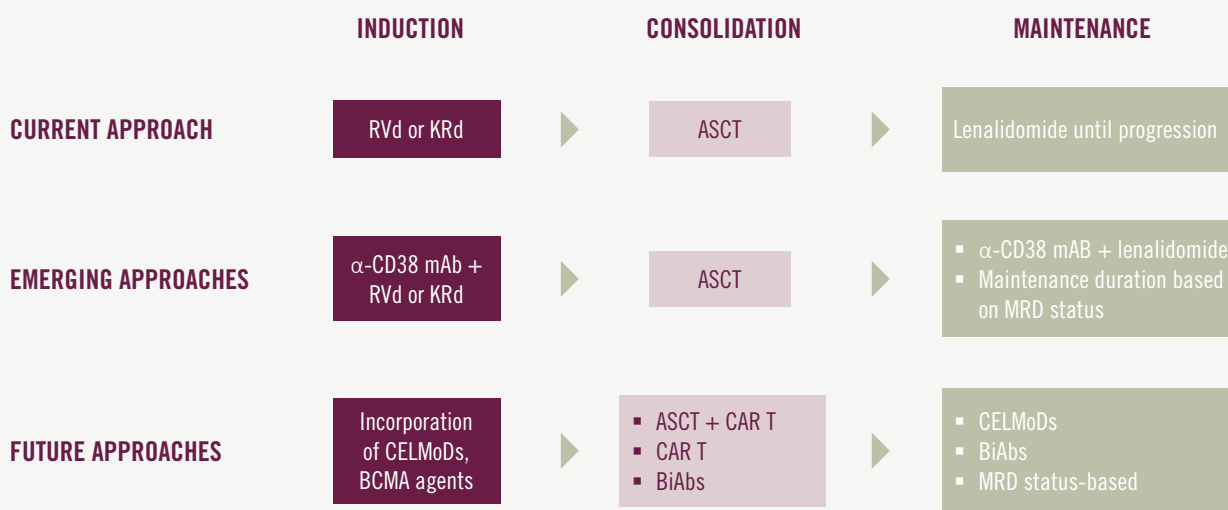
| | INDUCTION | CONSOLIDATION | MAINTENANCE |
|---|---|---|---|
| CURRENT APPROACH | RVd or KRd | ASCT | Lenalidomide until progression |
| EMERGING APPROACHES | $\alpha$-CD38 mAb + RVd or KRd | ASCT | ▪ $\alpha$-CD38 mAB + lenalidomide ▪ Maintenance duration based on MRD status |
| FUTURE APPROACHES | Incorporation of CELMoDs, BCMA agents | ▪ ASCT + CAR T ▪ CAR T ▪ BiAbs | ▪ CELMoDs ▪ BiAbs ▪ MRD status-based |